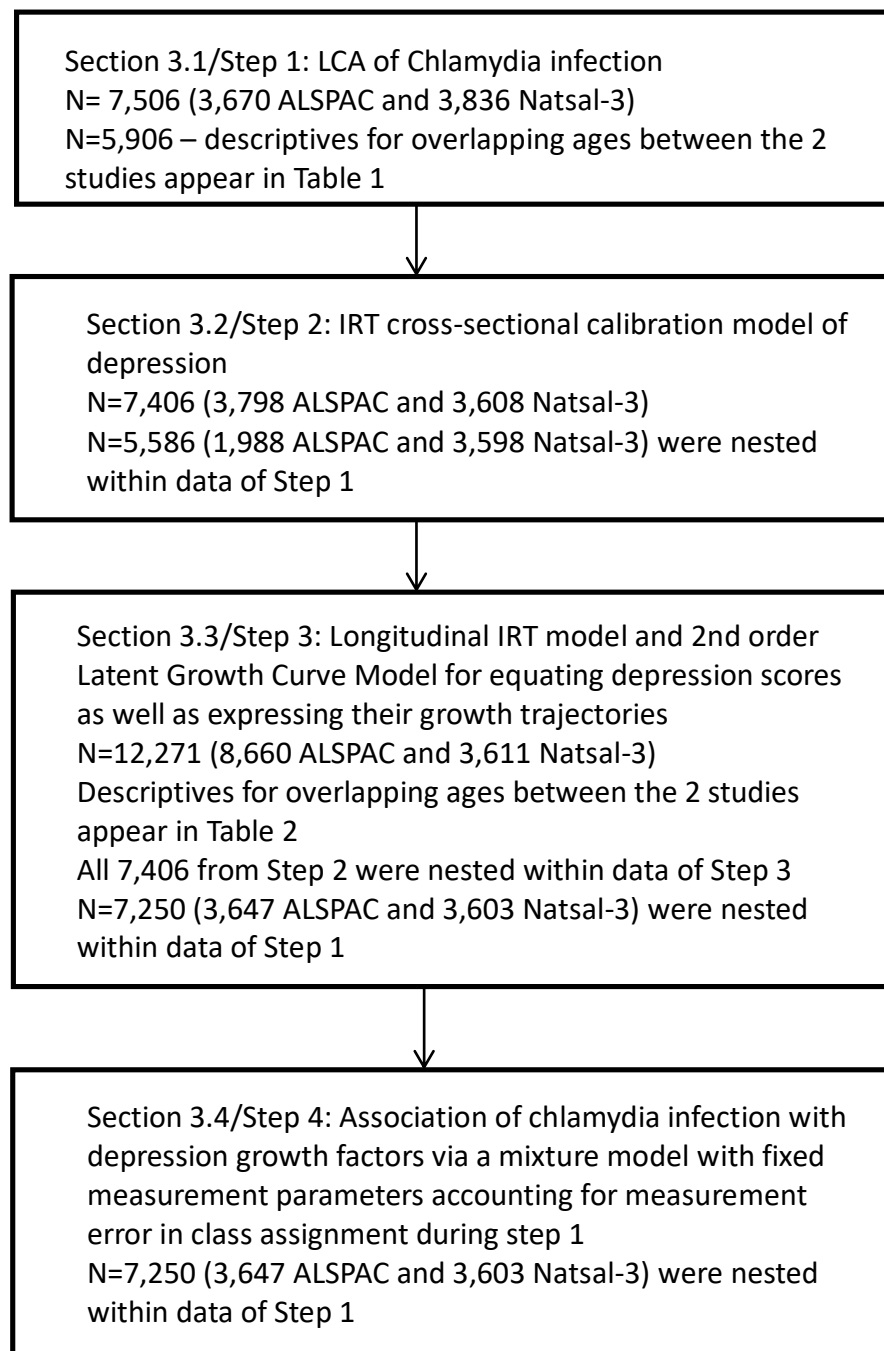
Section 3.1/Step 1: LCA of Chlamydia infection
N= 7,506 (3,670 ALSPAC and 3,836 Natsal-3)
N=5,906 – descriptives for overlapping ages between the 2 studies appear in Table 1

Section 3.2/Step 2: IRT cross-sectional calibration model of depression
N=7,406 (3,798 ALSPAC and 3,608 Natsal-3)
N=5,586 (1,988 ALSPAC and 3,598 Natsal-3) were nested within data of Step 1

Section 3.3/Step 3: Longitudinal IRT model and 2nd order Latent Growth Curve Model for equating depression scores as well as expressing their growth trajectories
N=12,271 (8,660 ALSPAC and 3,611 Natsal-3)
Descriptives for overlapping ages between the 2 studies appear in Table 2
All 7,406 from Step 2 were nested within data of Step 3
N=7,250 (3,647 ALSPAC and 3,603 Natsal-3) were nested within data of Step 1

Section 3.4/Step 4: Association of chlamydia infection with depression growth factors via a mixture model with fixed measurement parameters accounting for measurement error in class assignment during step 1
N=7,250 (3,647 ALSPAC and 3,603 Natsal-3) were nested within data of Step 1